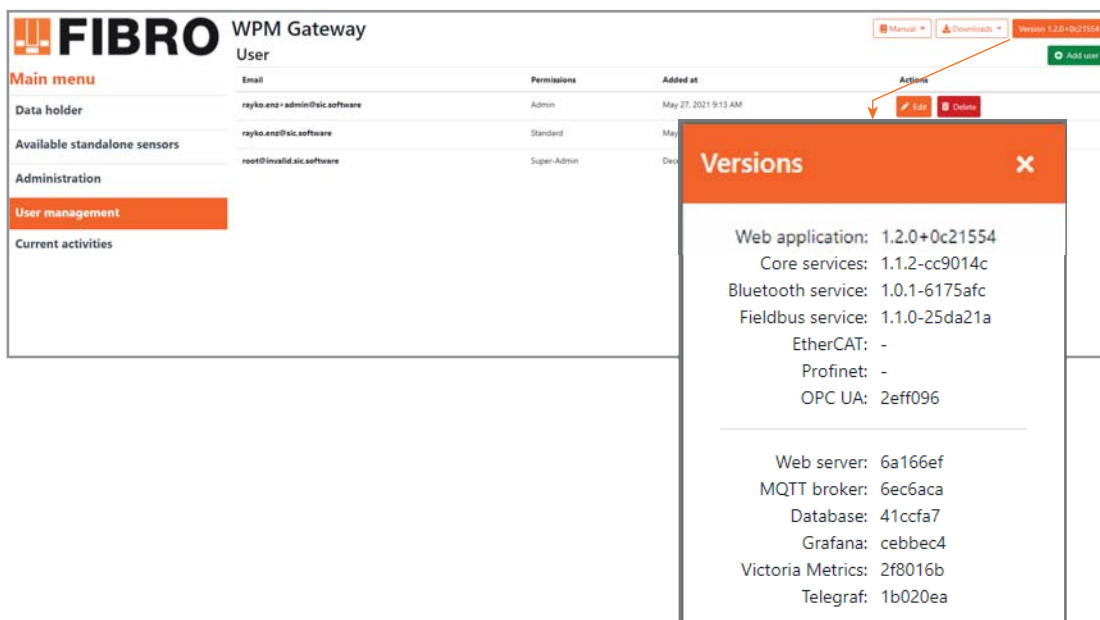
FIBRO WPM Gateway

User

Manual Downloads Version 1.2.0+0c21554

Add user

Main menu

Data holder

Available standalone sensors

Administration

User management

Current activities

| Email | Permissions | Added at | Actions |
|---|---|---|---|
| rayko.enz+admin@sic.software | Admin | May 27, 2021 9:13 AM | Edit Delete |
| rayko.enz@sic.software | Standard | May | |
| root@invalid.sic.software | Super-Admin | Dec | |

Versions ×

Web application: 1.2.0+0c21554
Core services: 1.1.2-cc9014c
Bluetooth service: 1.0.1-6175afc
Fieldbus service: 1.1.0-25da21a
EtherCAT: -
Profinet: -
OPC UA: 2eff096

Web server: 6a166ef
MQTT broker: 6ec6aca
Database: 41ccfa7
Grafana: cebbec4
Victoria Metrics: 2f8016b
Telegraf: 1b020ea